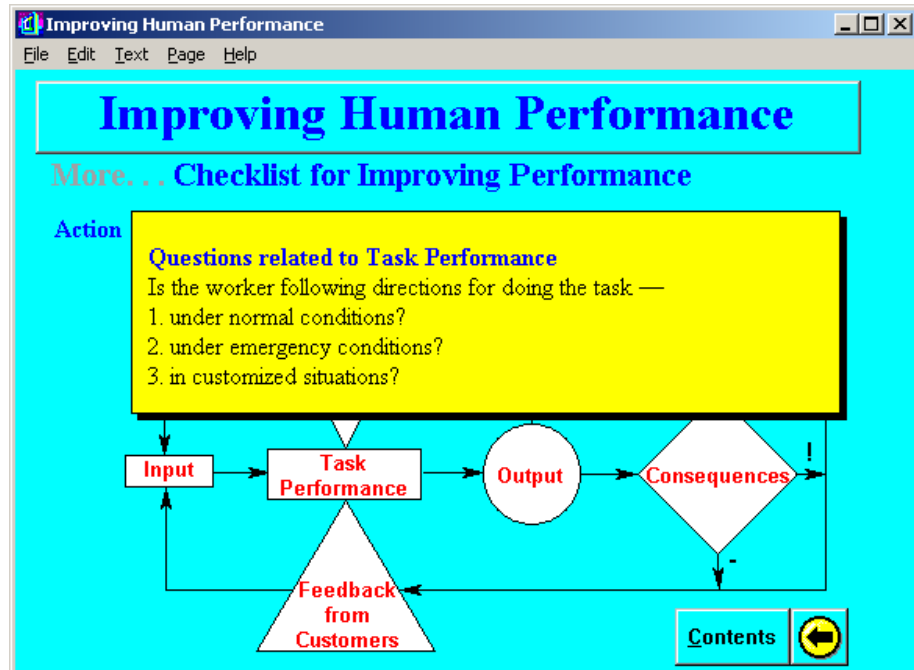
Improving Human Performance

File Edit Text Page Help

Improving Human Performance

More. . . Checklist for Improving Performance

Action

Questions related to Task Performance
Is the worker following directions for doing the task —
1. under normal conditions?
2. under emergency conditions?
3. in customized situations?

Input
Task Performance
Output
Consequences
!
-
Feedback from Customers

Contents